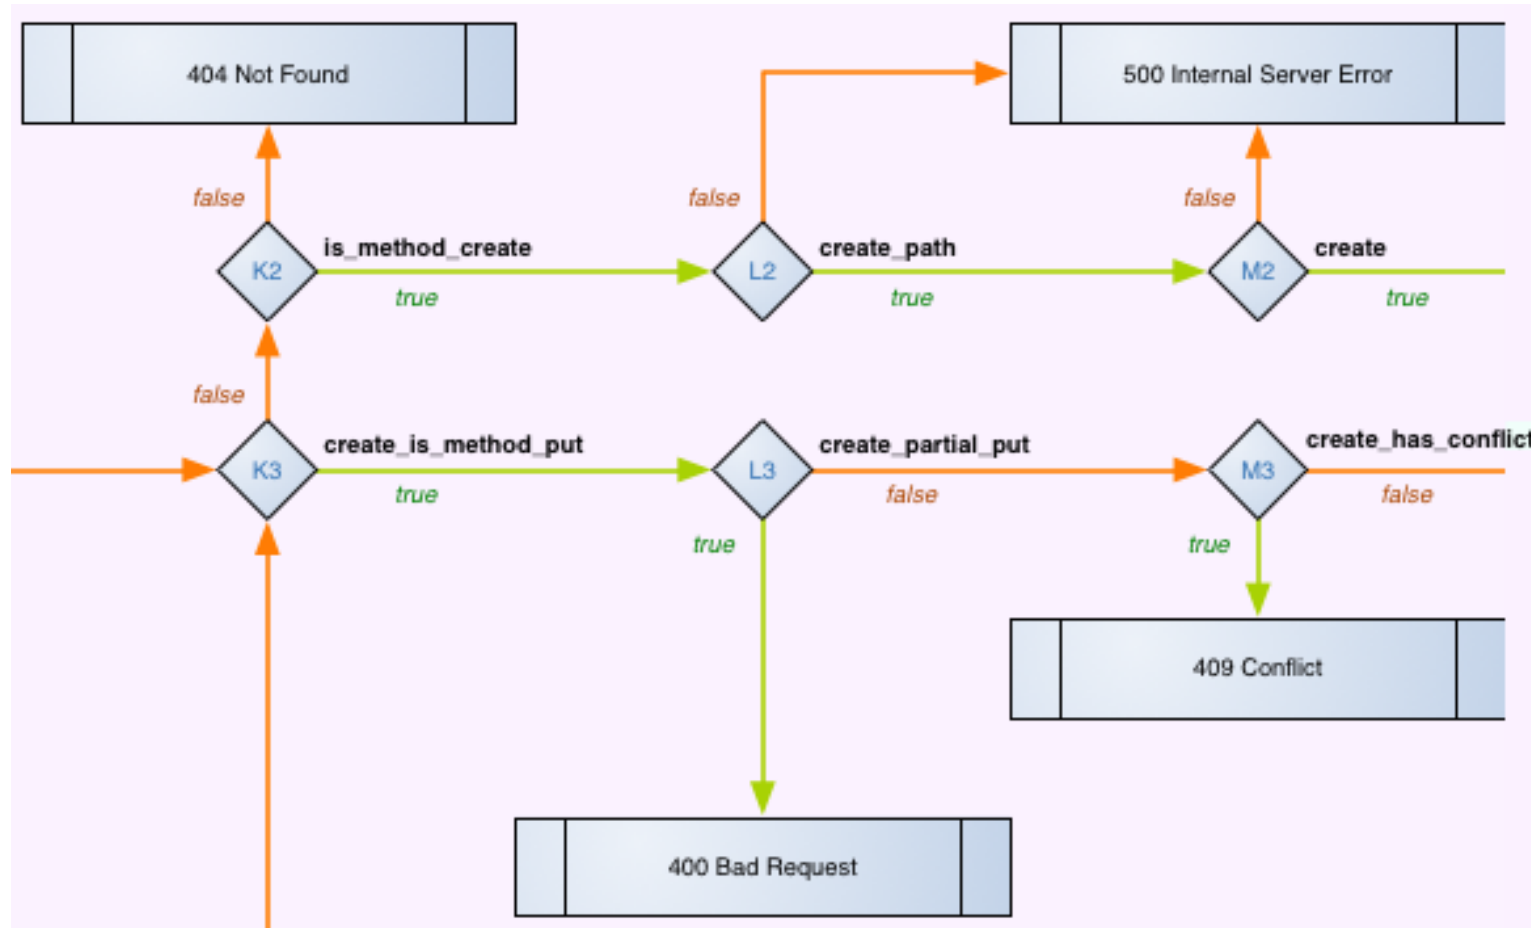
404 Not Found

500 Internal Server Error

false

false

false

K2

is_method_create

true

L2

create_path

true

M2

create

true

false

K3

create_is_method_put

true

L3

create_partial_put

false

M3

create_has_conflict

false

true

true

409 Conflict

400 Bad Request